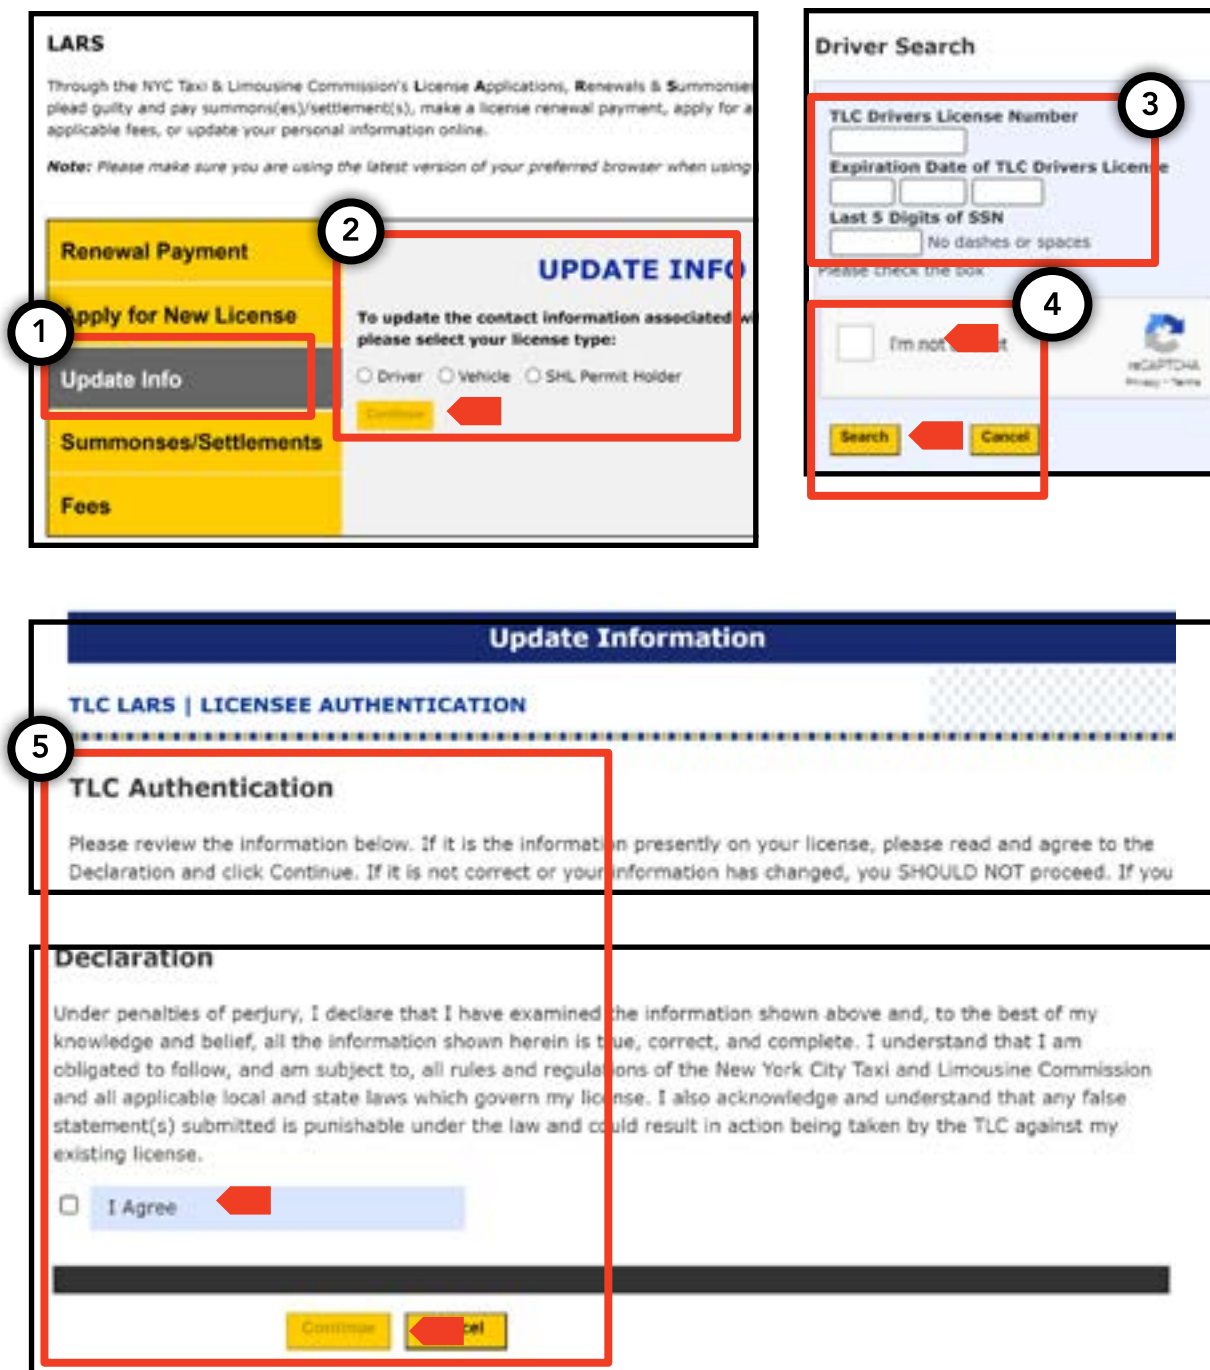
LARS

Through the NYC Taxi & Limousine Commission's License Applications, Renewals & Summonses plead guilty and pay summons(es)/settlement(s), make a license renewal payment, apply for a applicable fees, or update your personal information online.

Note: Please make sure you are using the latest version of your preferred browser when using

Renewal Payment

Apply for New License

1

Update Info

Summonses/Settlements

Fees

2

UPDATE INFO

To update the contact information associated w please select your license type:

Driver Vehicle SHL Permit Holder

Continue

Driver Search

3

TLC Drivers License Number

Expiration Date of TLC Drivers License

Last 5 Digits of SSN

No dashes or spaces

Please check the box

4

I'm not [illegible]t

reCAPTCHA
Privacy - Terms

Search Cancel

Update Information

TLC LARS | LICENSEE AUTHENTICATION

5

TLC Authentication

Please review the information below. If it is the information presently on your license, please read and agree to the Declaration and click Continue. If it is not correct or your information has changed, you SHOULD NOT proceed. If you

Declaration

Under penalties of perjury, I declare that I have examined the information shown above and, to the best of my knowledge and belief, all the information shown herein is true, correct, and complete. I understand that I am obligated to follow, and am subject to, all rules and regulations of the New York City Taxi and Limousine Commission and all applicable local and state laws which govern my license. I also acknowledge and understand that any false statement(s) submitted is punishable under the law and could result in action being taken by the TLC against my existing license.

I Agree

Continue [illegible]cel